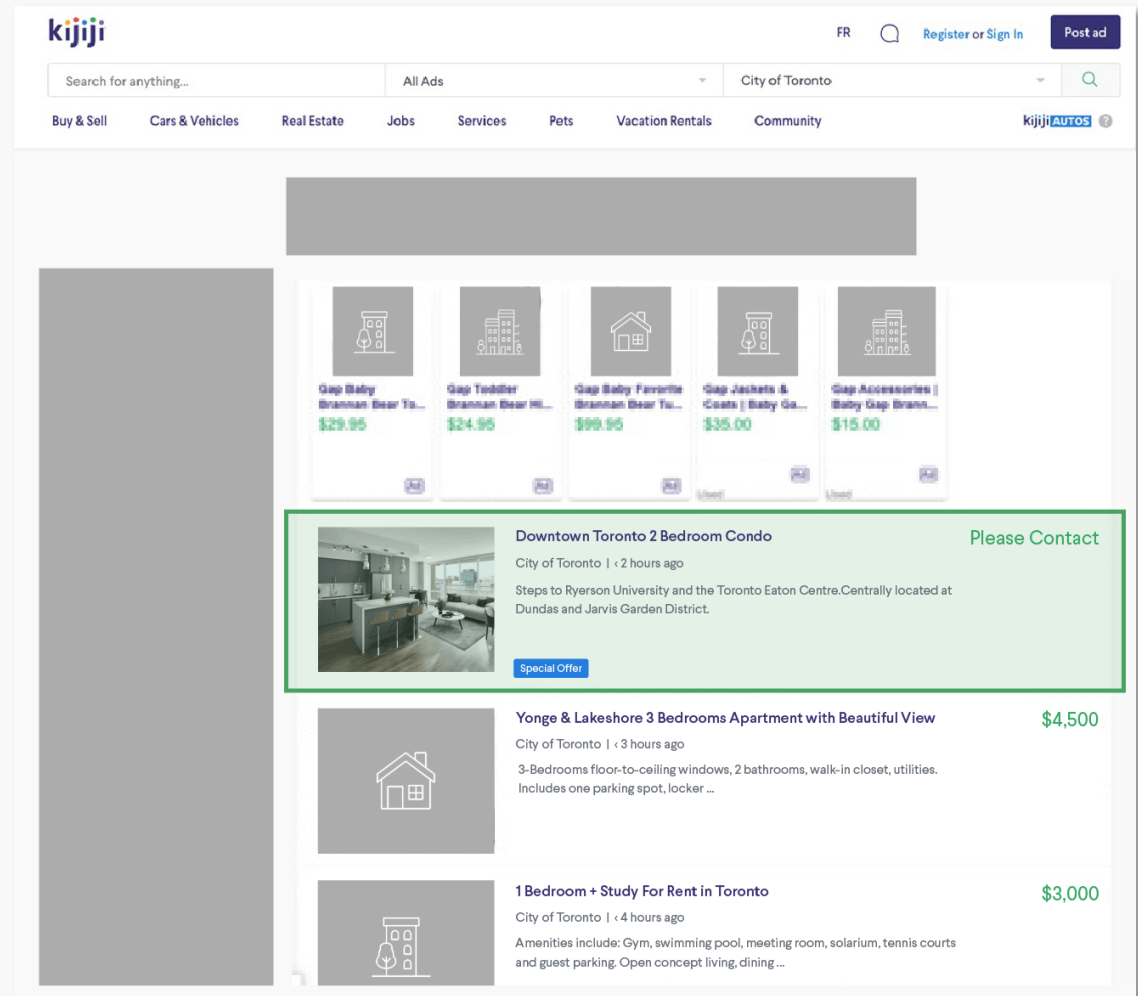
kijiji

FR

Register or Sign In

Post ad

Search for anything...

All Ads

City of Toronto

Buy & Sell

Cars & Vehicles

Real Estate

Jobs

Services

Pets

Vacation Rentals

Community

kijiji AUTOS

Gap Baby Brannan Bear To...
$29.95

Gap Toddler Brannan Bear Hi...
$24.95

Gap Baby Favorite Brannan Bear Tu...
$99.95

Gap Jackets & Coats | Baby Ga...
$35.00

Gap Accessories | Baby Gap Brann...
$15.00

Downtown Toronto 2 Bedroom Condo

Please Contact

City of Toronto | ‹ 2 hours ago

Steps to Ryerson University and the Toronto Eaton Centre.Centrally located at Dundas and Jarvis Garden District.

Special Offer

Yonge & Lakeshore 3 Bedrooms Apartment with Beautiful View

$4,500

City of Toronto | ‹ 3 hours ago

3-Bedrooms floor-to-ceiling windows, 2 bathrooms, walk-in closet, utilities. Includes one parking spot, locker ...

1 Bedroom + Study For Rent in Toronto

$3,000

City of Toronto | ‹ 4 hours ago

Amenities include: Gym, swimming pool, meeting room, solarium, tennis courts and guest parking. Open concept living, dining ...